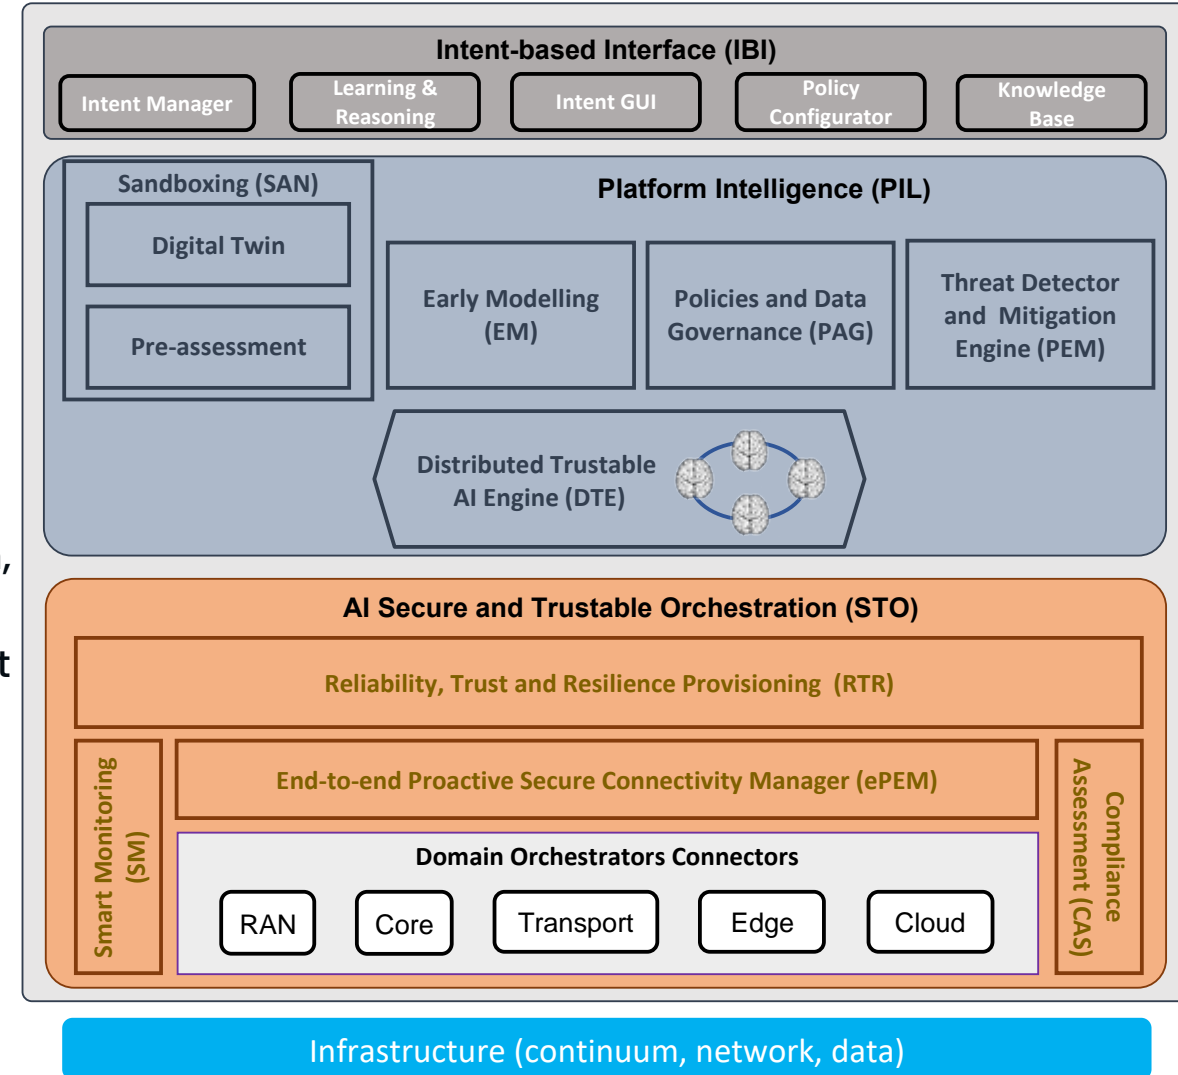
Intent-based Interface (IBI)

Intent Manager

Learning & Reasoning

Intent GUI

Policy Configurator

Knowledge Base

Sandboxing (SAN)

Digital Twin

Pre-assessment

Platform Intelligence (PIL)

Early Modelling (EM)

Policies and Data Governance (PAG)

Threat Detector and Mitigation Engine (PEM)

Distributed Trustable AI Engine (DTE)

,

t

AI Secure and Trustable Orchestration (STO)

Reliability, Trust and Resilience Provisioning (RTR)

Smart Monitoring (SM)

End-to-end Proactive Secure Connectivity Manager (ePEM)

Compliance Assessment (CAS)

Domain Orchestrators Connectors

RAN

Core

Transport

Edge

Cloud

Infrastructure (continuum, network, data)